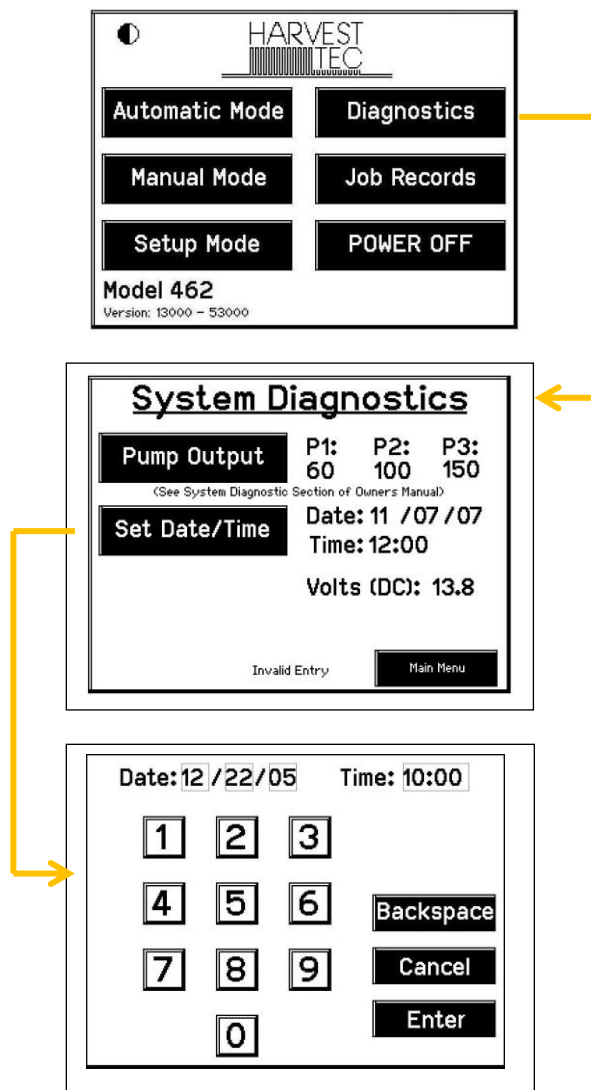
HARVEST TEC

Automatic Mode
Diagnostics
Manual Mode
Job Records
Setup Mode
POWER OFF

Model 462
Version: 13000 – 53000

System Diagnostics

Pump Output
P1: 60
P2: 100
P3: 150

(See System Diagnostic Section of Owners Manual)

Set Date/Time
Date: 11 /07/07
Time: 12:00

Volts (DC): 13.8

Invalid Entry
Main Menu

Date: 12 / 22 / 05
Time: 10:00

1 2 3
4 5 6
7 8 9
0

Backspace
Cancel
Enter